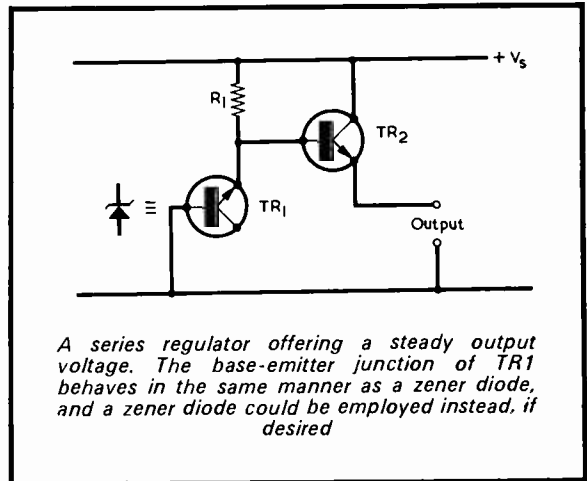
$+V_s$

$R_1$

$TR_2$

$\equiv$

$TR_1$

Output

A series regulator offering a steady output voltage. The base-emitter junction of TR1 behaves in the same manner as a zener diode, and a zener diode could be employed instead, if desired